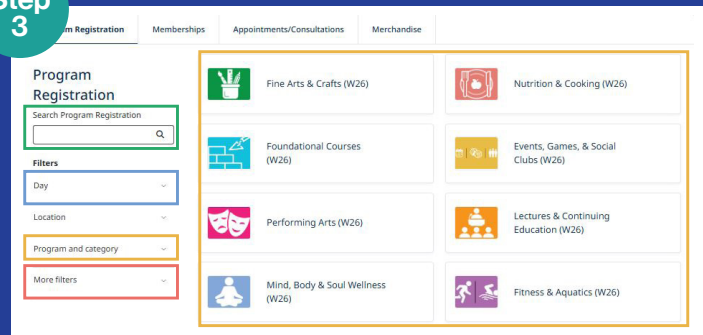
Step 3

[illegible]m Registration | Memberships | Appointments/Consultations | Merchandise

Program Registration

Search Program Registration

Filters

Day

Location

Program and category

More filters

Fine Arts & Crafts (W26)

Nutrition & Cooking (W26)

Foundational Courses (W26)

Events, Games, & Social Clubs (W26)

Performing Arts (W26)

Lectures & Continuing Education (W26)

Mind, Body & Soul Wellness (W26)

Fitness & Aquatics (W26)